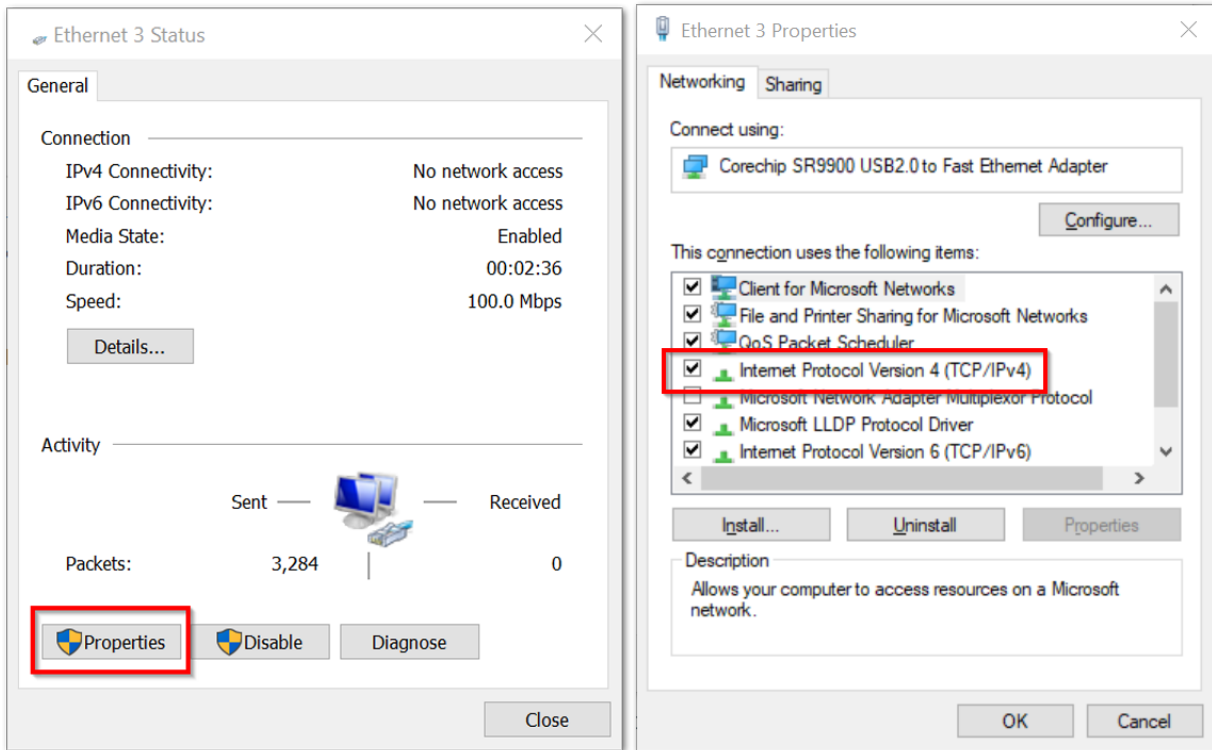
Ethernet 3 Status

General

Connection

IPv4 Connectivity: No network access
IPv6 Connectivity: No network access
Media State: Enabled
Duration: 00:02:36
Speed: 100.0 Mbps

Details...

Activity

Sent — — Received

Packets: 3,284 | 0

Properties Disable Diagnose

Close

Ethernet 3 Properties

Networking Sharing

Connect using:

Corechip SR9900 USB2.0 to Fast Ethernet Adapter

Configure...

This connection uses the following items:

Client for Microsoft Networks
File and Printer Sharing for Microsoft Networks
QoS Packet Scheduler
Internet Protocol Version 4 (TCP/IPv4)
Microsoft Network Adapter Multiplexor Protocol
Microsoft LLDP Protocol Driver
Internet Protocol Version 6 (TCP/IPv6)

Install... Uninstall Properties

Description
Allows your computer to access resources on a Microsoft network.

OK Cancel